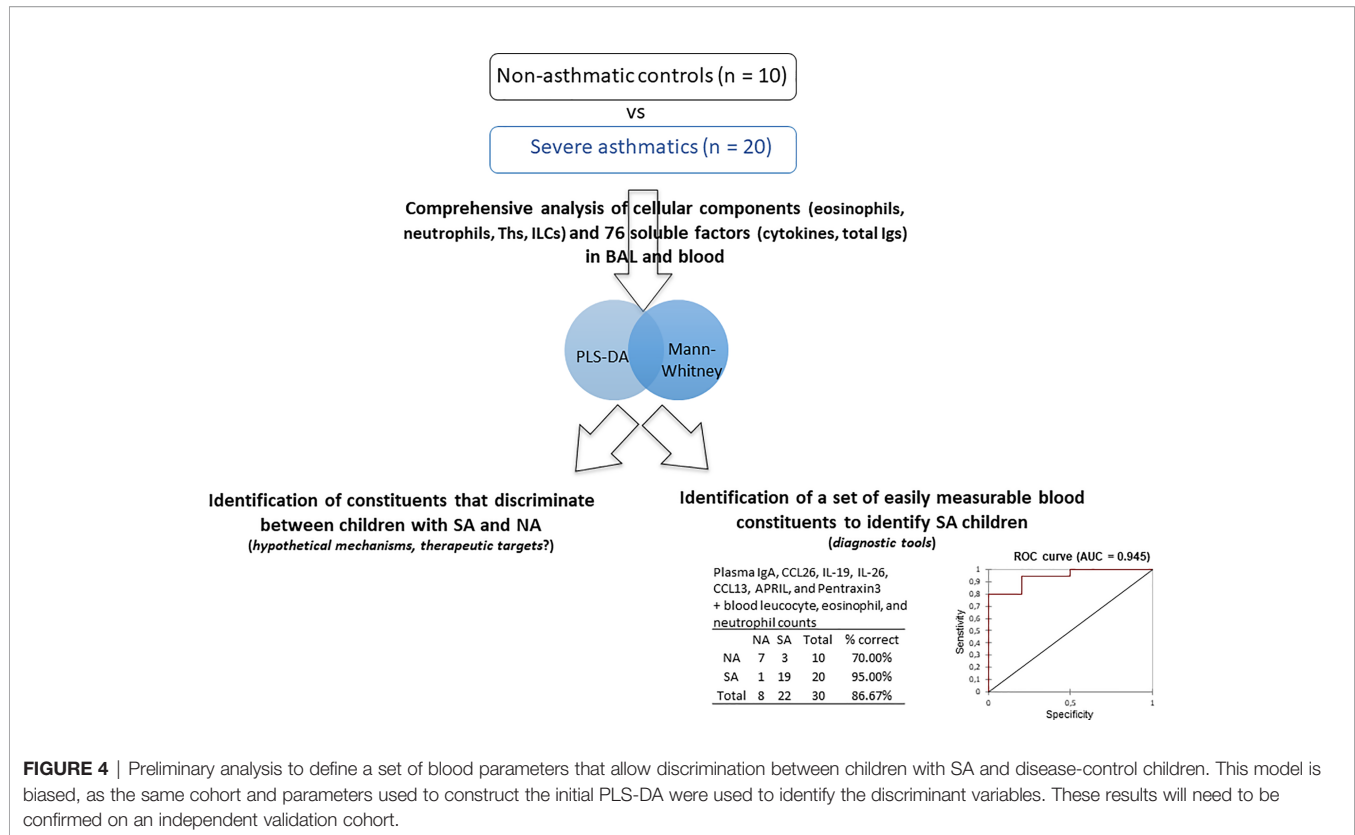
Non-asthmatic controls (n = 10)

vs

Severe asthmatics (n = 20)

Comprehensive analysis of cellular components (eosinophils, neutrophils, Ths, ILCs) and 76 soluble factors (cytokines, total Igs) in BAL and blood

PLS-DA

Mann-Whitney

Identification of constituents that discriminate between children with SA and NA
(*hypothetical mechanisms, therapeutic targets*?)

Identification of a set of easily measurable blood constituents to identify SA children
(*diagnostic tools*)

Plasma IgA, CCL26, IL-19, IL-26, CCL13, APRIL, and Pentraxin3 + blood leucocyte, eosinophil, and neutrophil counts

| | NA | SA | Total | % correct |
|---|---|---|---|---|
| NA | 7 | 3 | 10 | 70.00% |
| SA | 1 | 19 | 20 | 95.00% |
| Total | 8 | 22 | 30 | 86.67% |

ROC curve (AUC = 0.945)

Sensitivity

1
0,9
0,8
0,7
0,6
0,5
0,4
0,3
0,2
0,1
0

0
0,5
1

Specificity

**FIGURE 4** | Preliminary analysis to define a set of blood parameters that allow discrimination between children with SA and disease-control children. This model is biased, as the same cohort and parameters used to construct the initial PLS-DA were used to identify the discriminant variables. These results will need to be confirmed on an independent validation cohort.